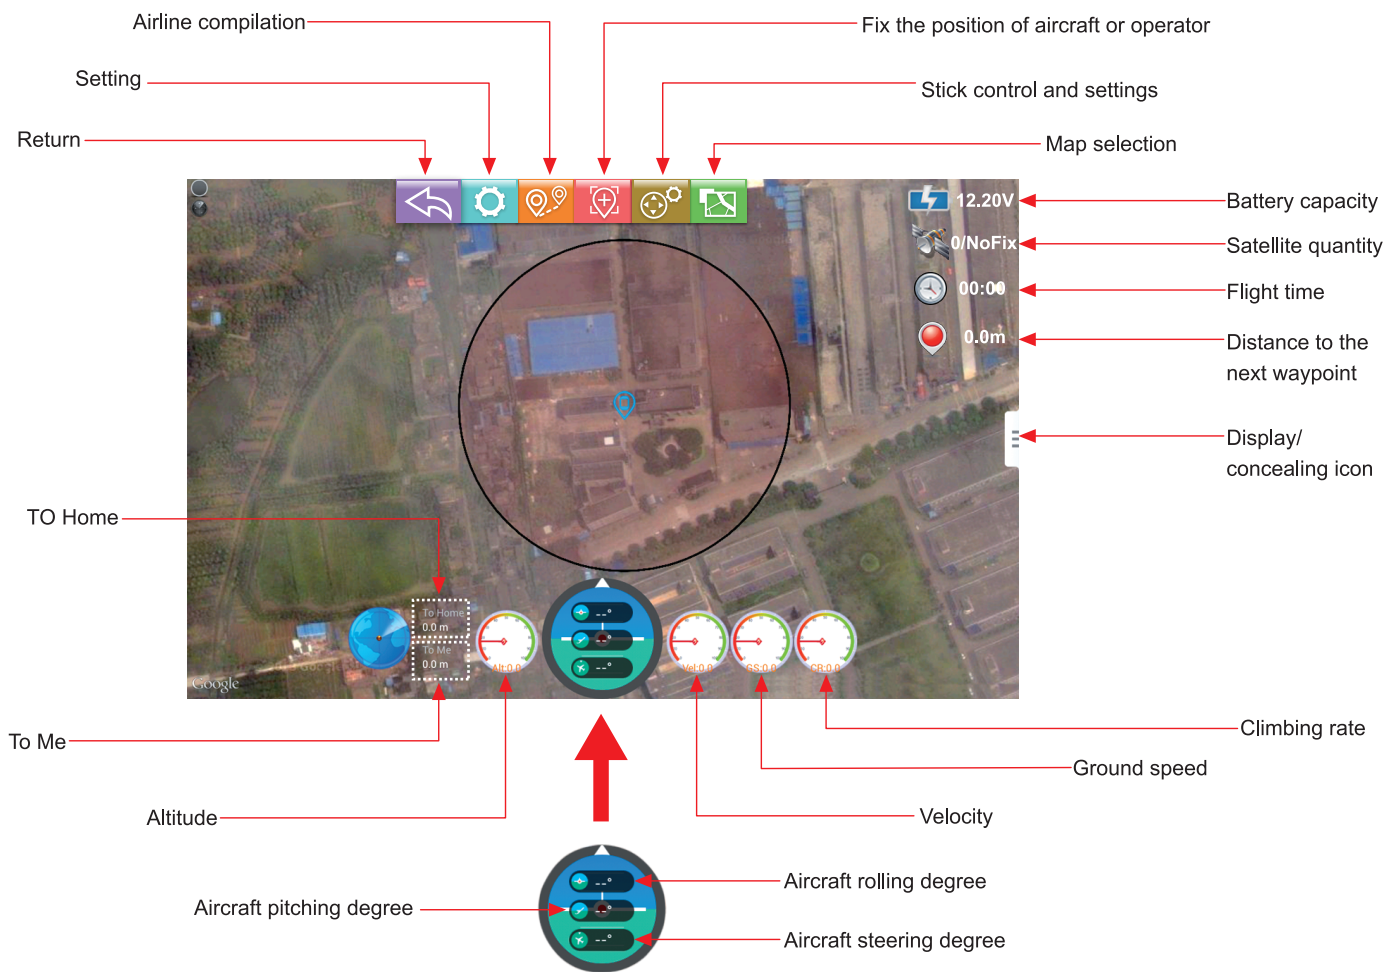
Airline compilation

Setting

Return

Fix the position of aircraft or operator

Stick control and settings

Map selection

12.20V

0/NoFix

00:00

0.0m

Battery capacity

Satellite quantity

Flight time

Distance to the next waypoint

Display/ concealing icon

TO Home

To Home 0.0 m

To Me 0.0 m

--°

--°

--°

Alt:0.0

Vel:0.0

GS:0.0

CR:0.0

Google

To Me

Altitude

Climbing rate

Ground speed

Velocity

--°

--°

--°

Aircraft rolling degree

Aircraft pitching degree

Aircraft steering degree